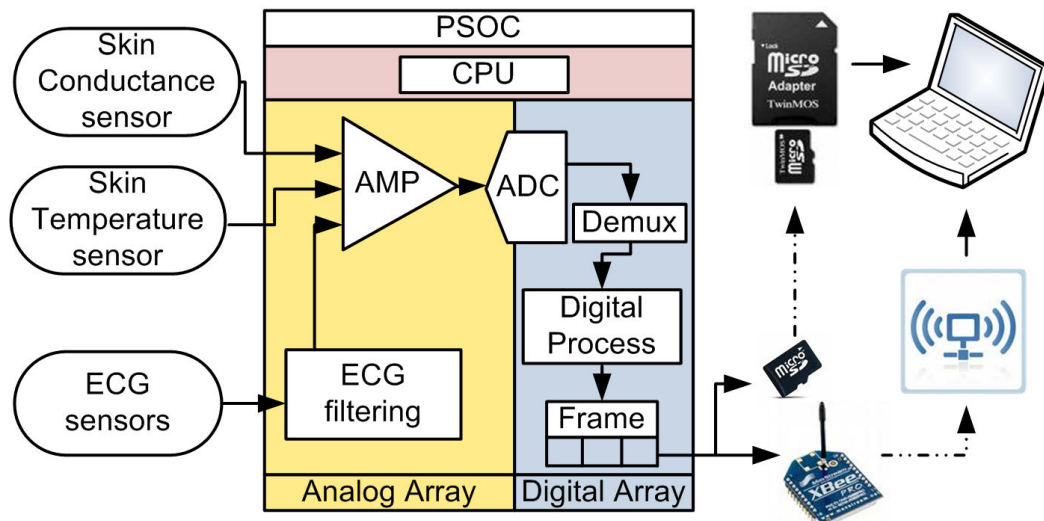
Skin Conductance sensor

Skin Temperature sensor

ECG sensors

PSOC

CPU

AMP

ADC

Demux

Digital Process

Frame

ECG filtering

Analog Array

Digital Array

Lock
micro SD
Adapter
TwinMOS

TwinMOS
micro SD

micro SD

XBee PRO